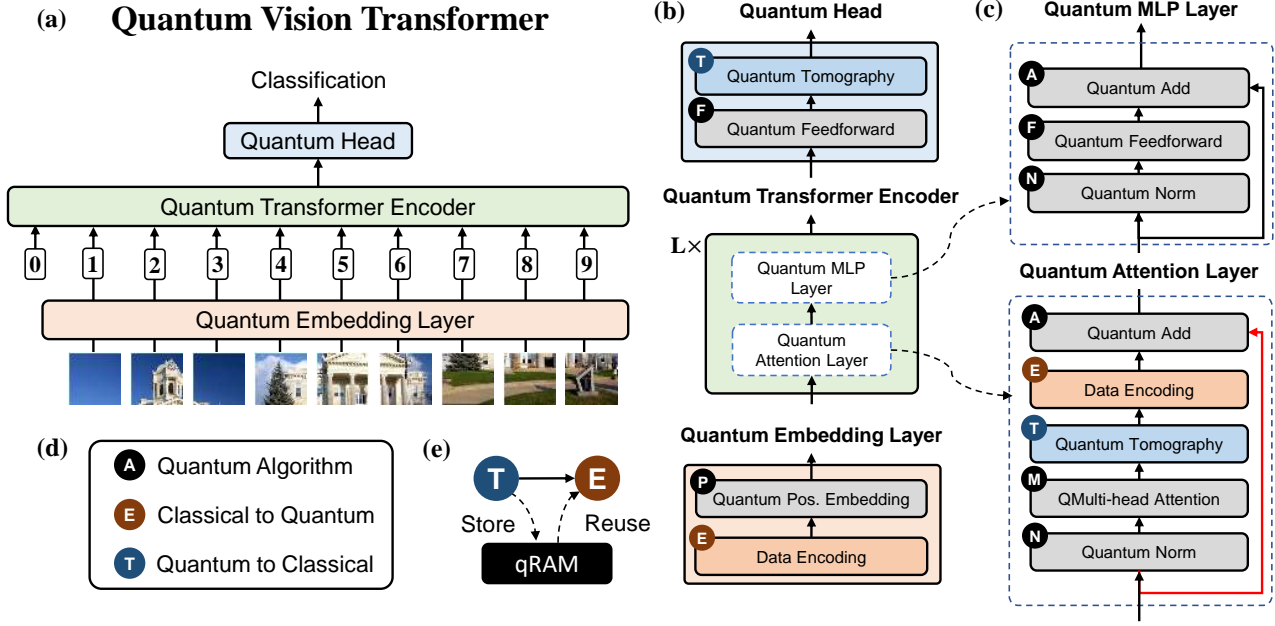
(a) Quantum Vision Transformer

Classification

Quantum Head

Quantum Transformer Encoder

0 1 2 3 4 5 6 7 8 9

Quantum Embedding Layer

(b) Quantum Head

T Quantum Tomography

F Quantum Feedforward

Quantum Transformer Encoder

L×

Quantum MLP Layer

Quantum Attention Layer

Quantum Embedding Layer

P Quantum Pos. Embedding

E Data Encoding

(c) Quantum MLP Layer

A Quantum Add

F Quantum Feedforward

N Quantum Norm

Quantum Attention Layer

A Quantum Add

E Data Encoding

T Quantum Tomography

M QMulti-head Attention

N Quantum Norm

(d)

A Quantum Algorithm

E Classical to Quantum

T Quantum to Classical

(e)

T E

Store Reuse

qRAM